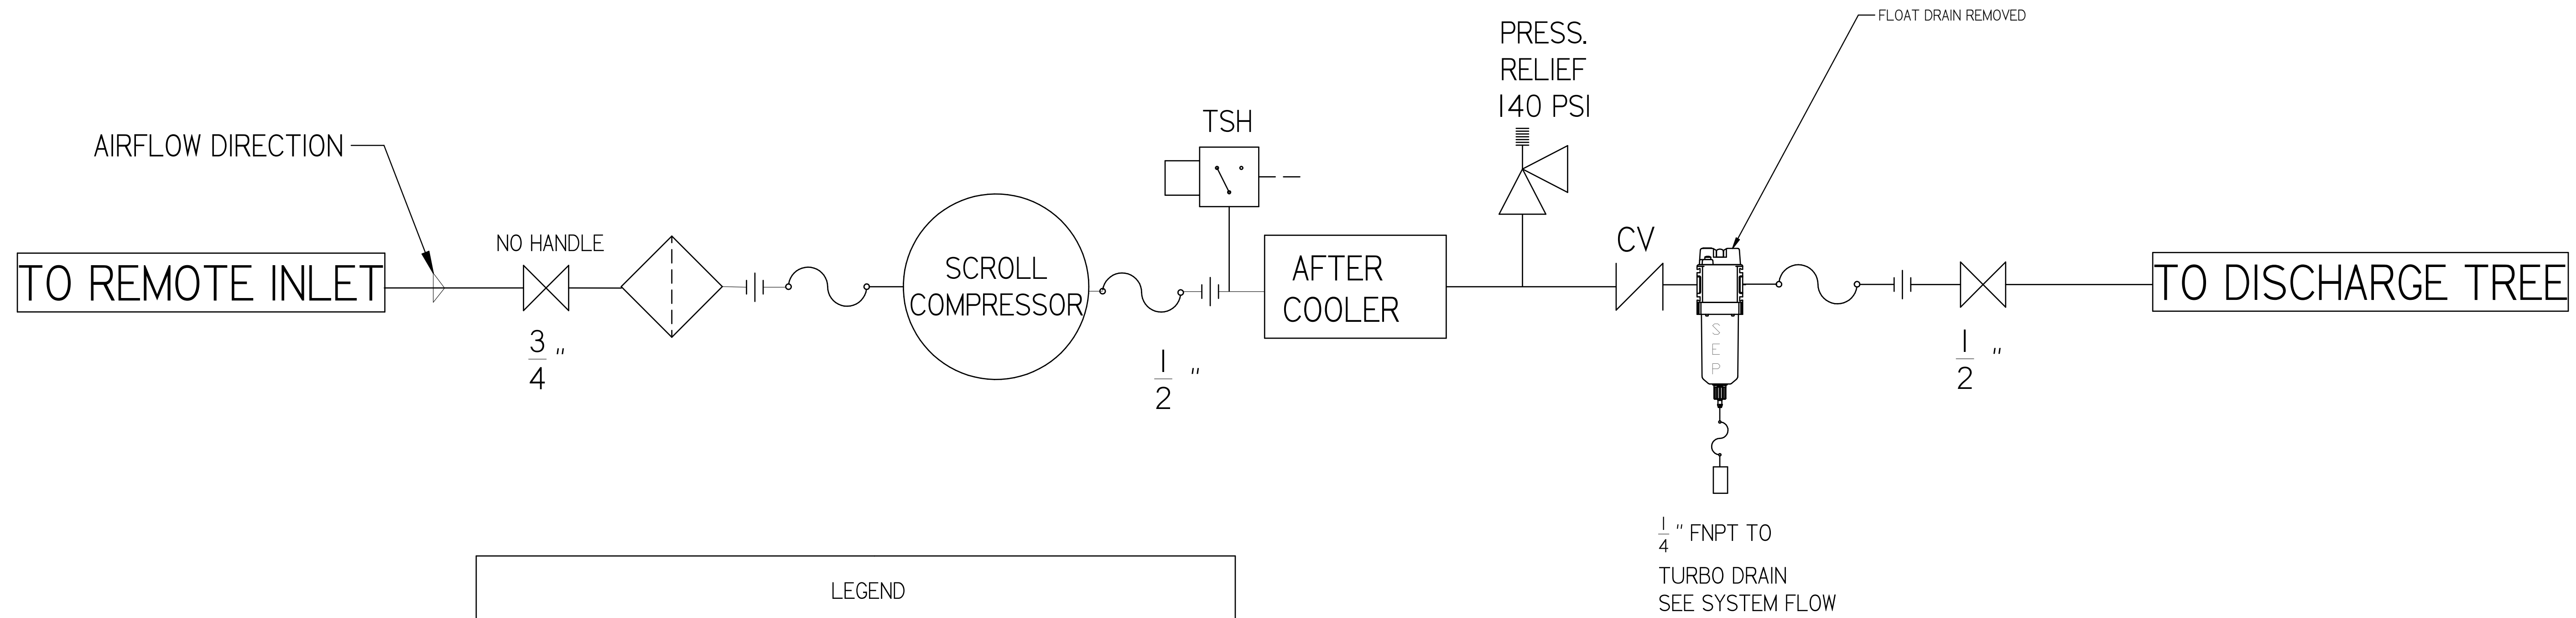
FLOAT DRAIN REMOVED

PRESS. RELIEF 140 PSI

TSH

AIRFLOW DIRECTION

NO HANDLE

CV

TO REMOTE INLET

SCROLL COMPRESSOR

AFTER COOLER

TO DISCHARGE TREE

$\frac{3}{4}$"

$\frac{1}{2}$"

S E P

$\frac{1}{2}$"

$\frac{1}{4}$" FNPT TO

TURBO DRAIN SEE SYSTEM FLOW

LEGEND